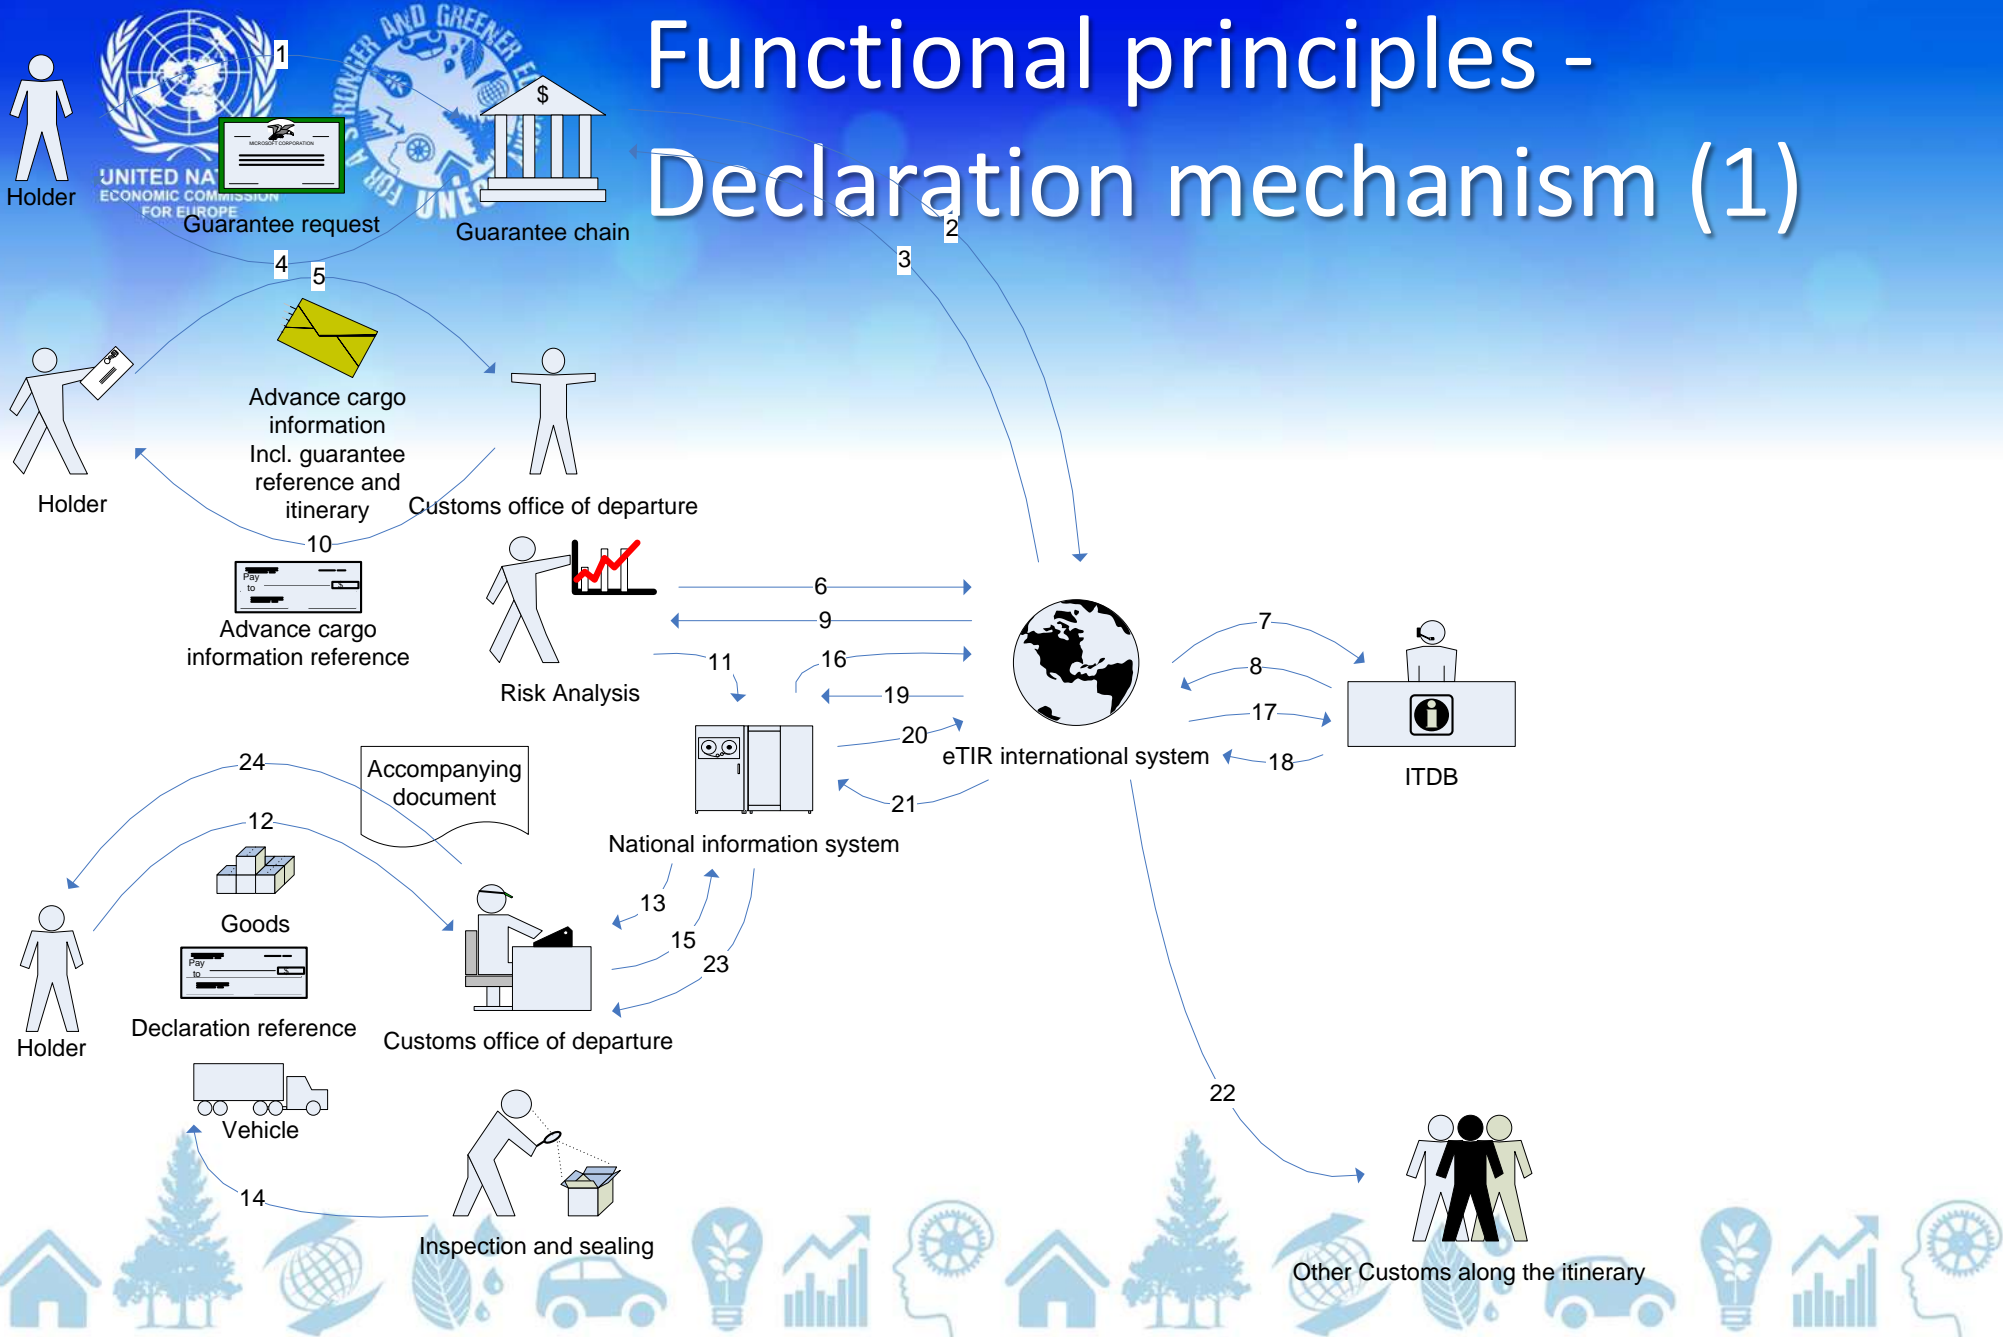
Functional principles - Declaration mechanism (1)

UNITED NATIONS
ECONOMIC COMMISSION FOR EUROPE

AND GREENER FOR A STRONGER ONE

Holder

1

Guarantee request

$

Guarantee chain

2

3

4

5

Advance cargo information Incl. guarantee reference and itinerary

Holder

Customs office of departure

10

Pay to

Advance cargo information reference

Risk Analysis

6

9

11

16

19

20

21

eTIR international system

7

8

17

18

ITDB

Accompanying document

24

12

Goods

Pay to

Declaration reference

Holder

National information system

13

15

23

Customs office of departure

Vehicle

14

Inspection and sealing

22

Other Customs along the itinerary